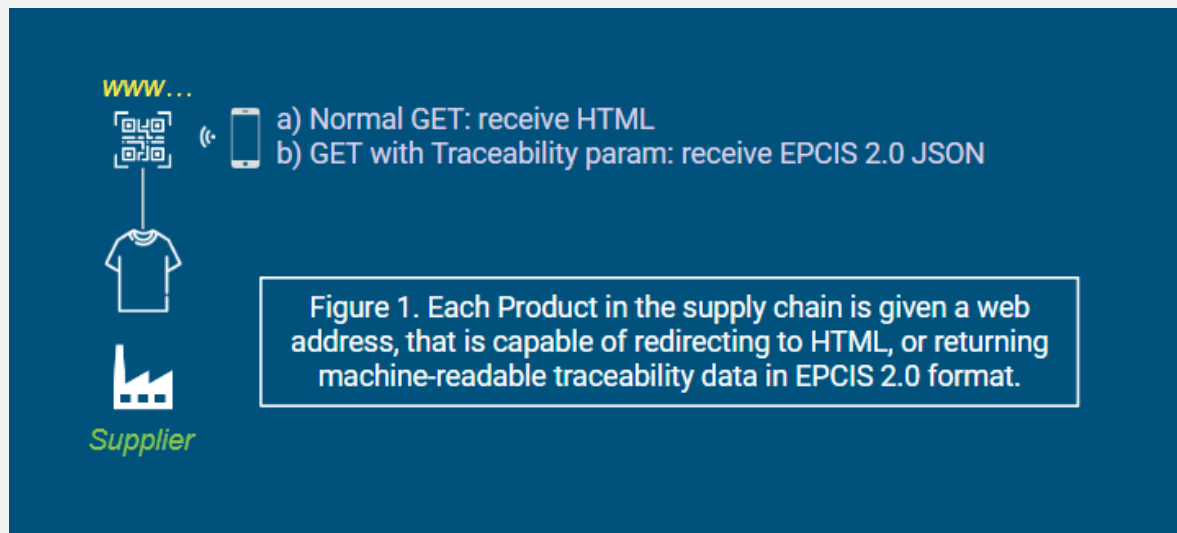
www...

a) Normal GET: receive HTML
b) GET with Traceability param: receive EPCIS 2.0 JSON

Figure 1. Each Product in the supply chain is given a web address, that is capable of redirecting to HTML, or returning machine-readable traceability data in EPCIS 2.0 format.

Supplier